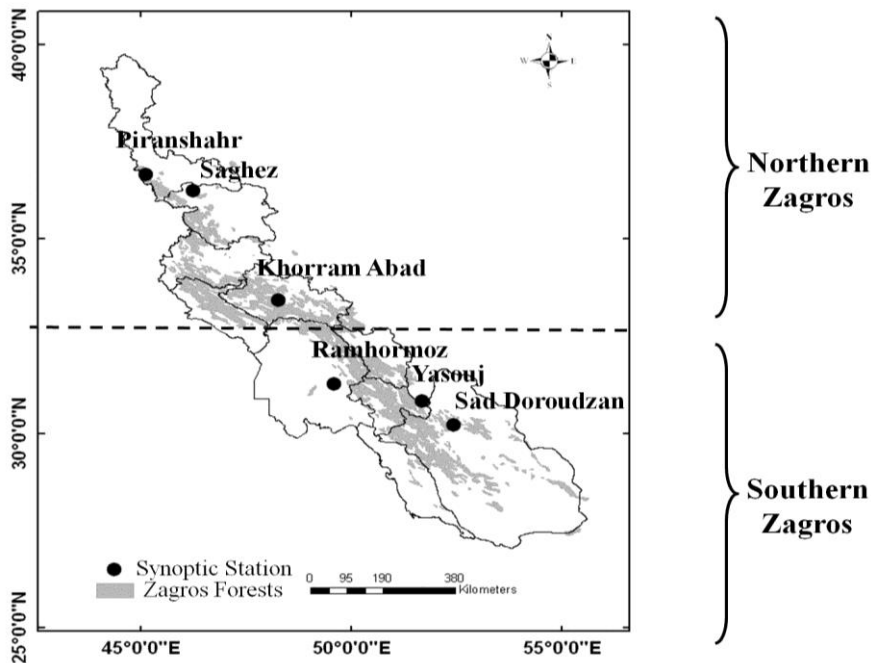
40°0'0"N
35°0'0"N
30°0'0"N
25°0'0"N
N
W E
S
Piranshahr
Saghez
Khorram Abad
Ramhormoz
Yasouj
Sad Doroudzan
Northern Zagros
Southern Zagros
Synoptic Station
Zagros Forests
0 95 190 380 Kilometers
45°0'0"E
50°0'0"E
55°0'0"E